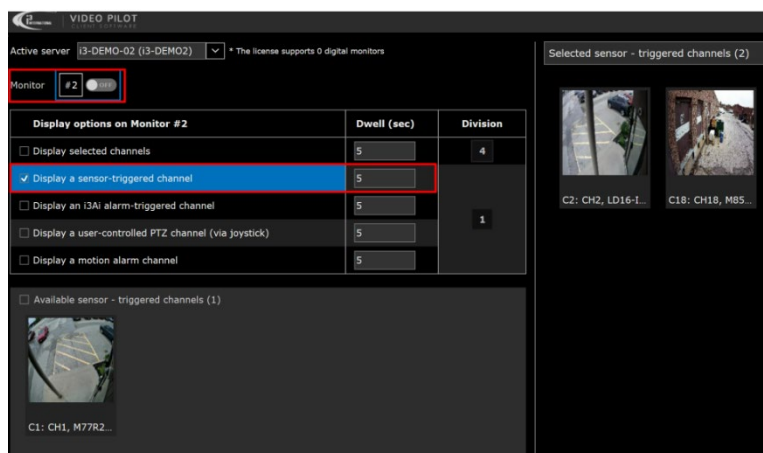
VIDEO PILOT
CLIENT SOFTWARE

Active server i3-DEMO-02 (i3-DEMO2) * The license supports 0 digital monitors

Monitor #2 OFF

| Display options on Monitor #2 | Dwell (sec) | Division |
|---|---|---|
| Display selected channels | 5 | 4 |
| ✓ Display a sensor-triggered channel | 5 | 1 |
| Display an i3Ai alarm-triggered channel | 5 | |
| Display a user-controlled PTZ channel (via joystick) | 5 | |
| Display a motion alarm channel | 5 | |

Available sensor - triggered channels (1)

C1: CH1, M77R2...

Selected sensor - triggered channels (2)

C2: CH2, LD16-I...
C18: CH18, M85...